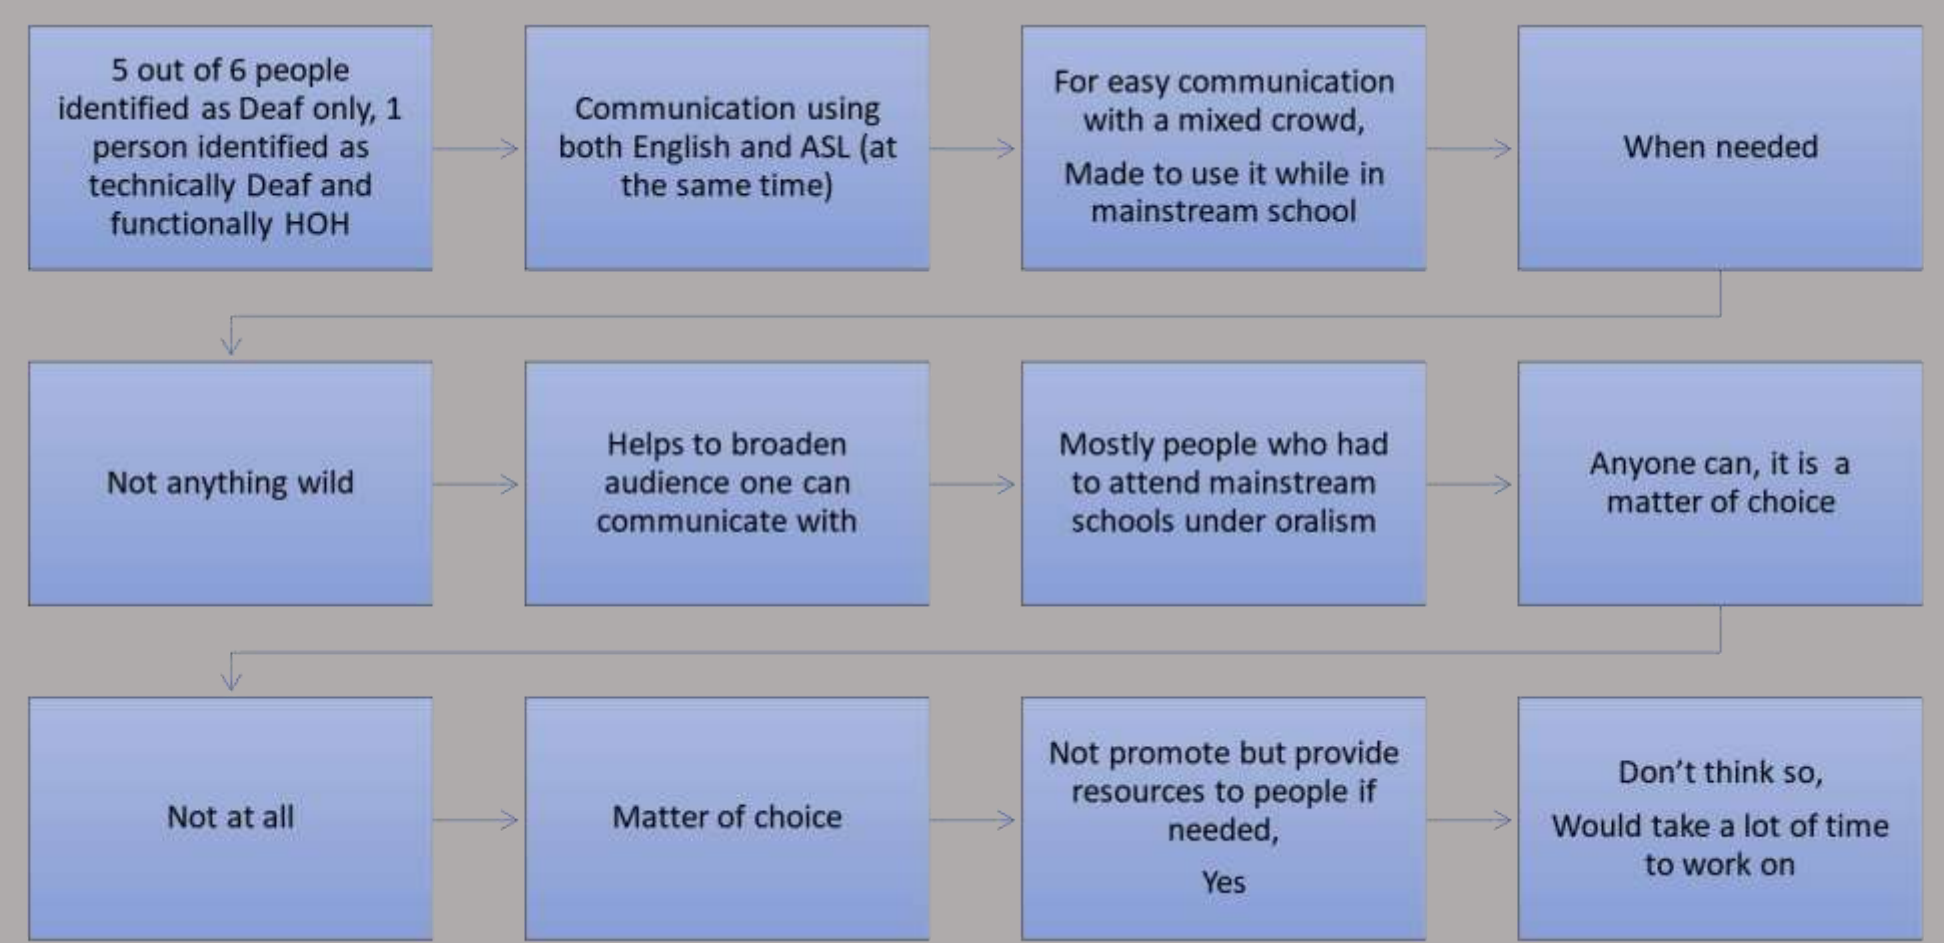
5 out of 6 people identified as Deaf only, 1 person identified as technically Deaf and functionally HOH

Communication using both English and ASL (at the same time)

For easy communication with a mixed crowd,

Made to use it while in mainstream school

When needed

Not anything wild

Helps to broaden audience one can communicate with

Mostly people who had to attend mainstream schools under oralism

Anyone can, it is a matter of choice

Not at all

Matter of choice

Not promote but provide resources to people if needed,

Yes

Don't think so,

Would take a lot of time to work on